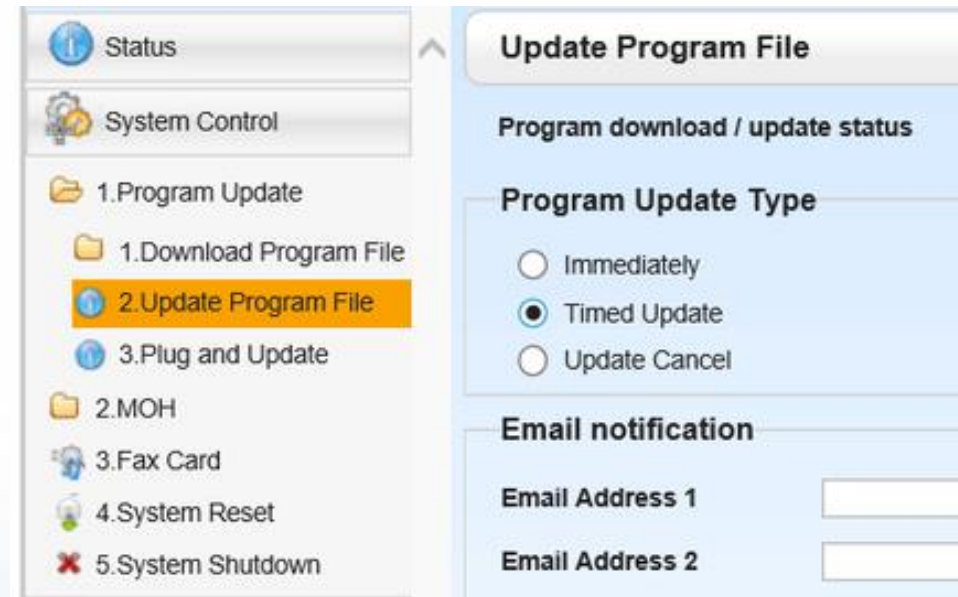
Status

System Control

1.Program Update

1.Download Program File

2.Update Program File

3.Plug and Update

2.MOH

3.Fax Card

4.System Reset

5.System Shutdown

Update Program File

Program download / update status

Program Update Type

Immediately

Timed Update

Update Cancel

Email notification

Email Address 1

Email Address 2